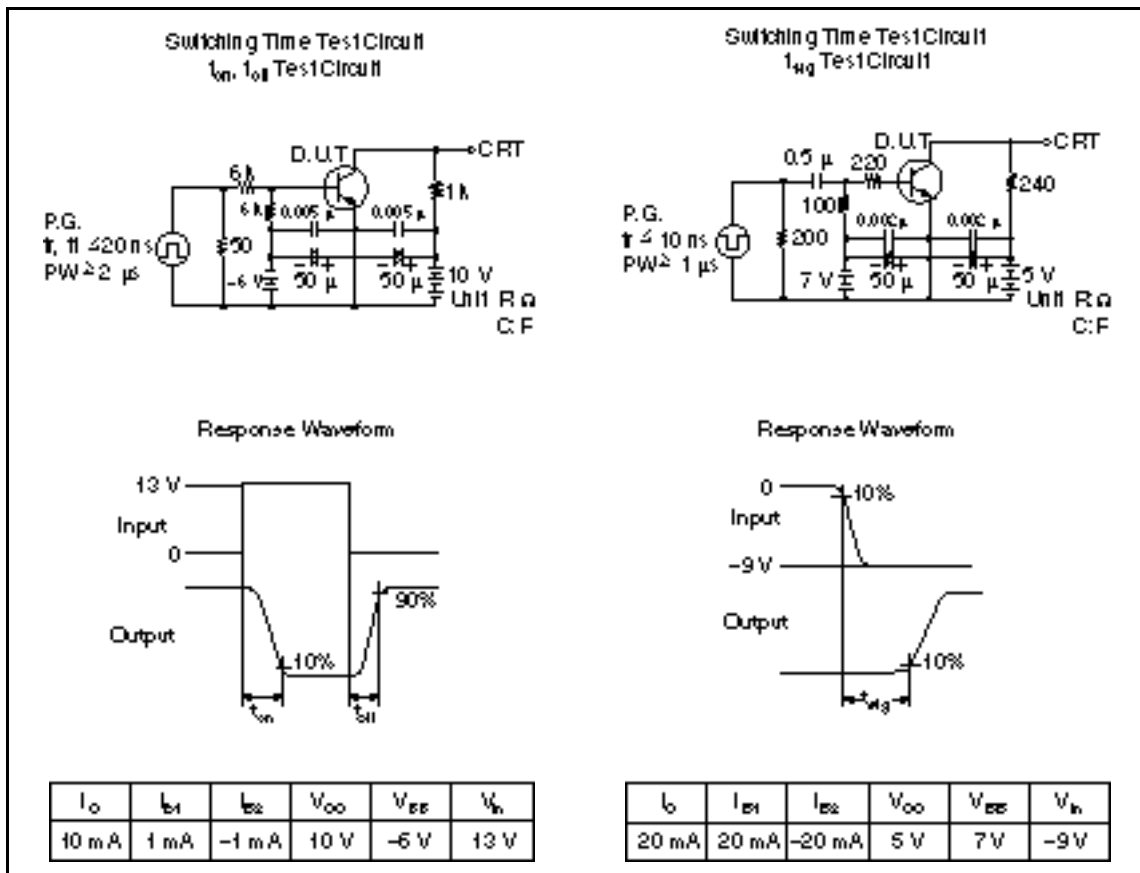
Switching Time Test Circuit
$t_{on}$, $t_{off}$ Test Circuit

P.G.
tr, tf ≤ 20 ns
PW ≥ 2 μs

6 k
6 k
50
0.005 μ
0.005 μ
D.U.T
1 k
CRT
−6 V
50 μ
50 μ
10 V
Unit R: Ω
C: F

Switching Time Test Circuit
$t_{stg}$ Test Circuit

P.G.
tr ≤ 10 ns
PW ≥ 1 μs

0.5 μ
220
100
200
D.U.T
240
CRT
0.002 μ
0.002 μ
7 V
50 μ
50 μ
5 V
Unit R: Ω
C: F

Response Waveform

13 V
Input
0
Output
90%
10%
$t_{on}$
$t_{off}$

Response Waveform

0
10%
Input
−9 V
Output
10%
$t_{stg}$

| $I_C$ | $I_{B1}$ | $I_{B2}$ | $V_{CC}$ | $V_{BB}$ | $V_{in}$ |
|---|---|---|---|---|---|
| 10 mA | 1 mA | −1 mA | 10 V | −6 V | 13 V |

| $I_C$ | $I_{B1}$ | $I_{B2}$ | $V_{CC}$ | $V_{BB}$ | $V_{in}$ |
|---|---|---|---|---|---|
| 20 mA | 20 mA | −20 mA | 5 V | 7 V | −9 V |